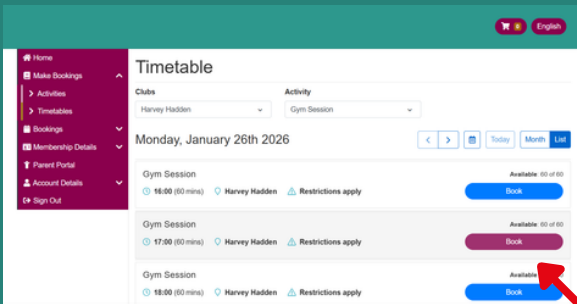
0 English

Home
Make Bookings
Activities
Timetables
Bookings
Membership Details
Parent Portal
Account Details
Sign Out

Timetable

Clubs
Harvey Hadden

Activity
Gym Session

Monday, January 26th 2026

Today Month List

Gym Session
Available: 60 of 60
16:00 (60 mins) Harvey Hadden Restrictions apply
Book

Gym Session
Available: 60 of 60
17:00 (60 mins) Harvey Hadden Restrictions apply
Book

Gym Session
Available
18:00 (60 mins) Harvey Hadden Restrictions apply
Book